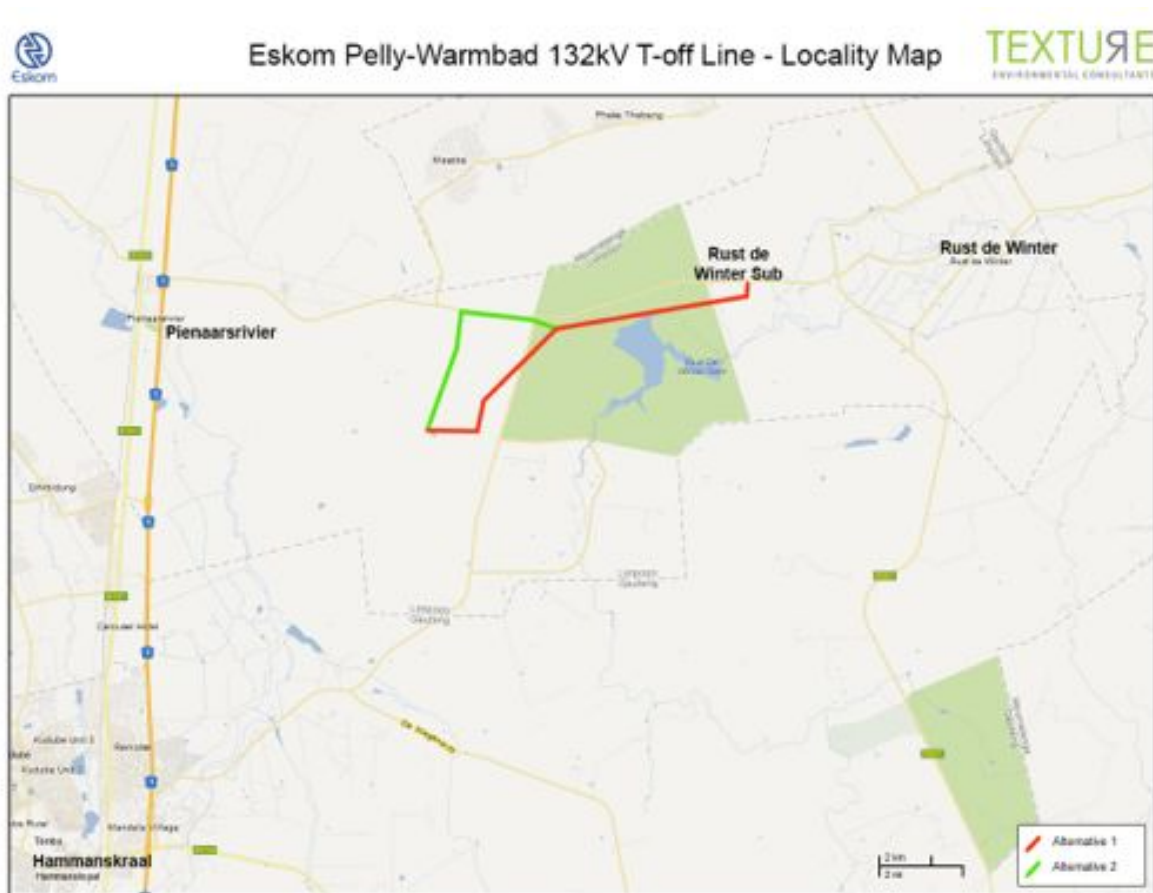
Eskom

Eskom Pelly-Warmbad 132kV T-off Line - Locality Map

TEXTURE
ENVIRONMENTAL CONSULTANTS

Pienaarsrivier

Rust de Winter Sub

Rust de Winter

Rust de Winter

Hammanskraal

Alternative 1
Alternative 2

2 km
2 mi